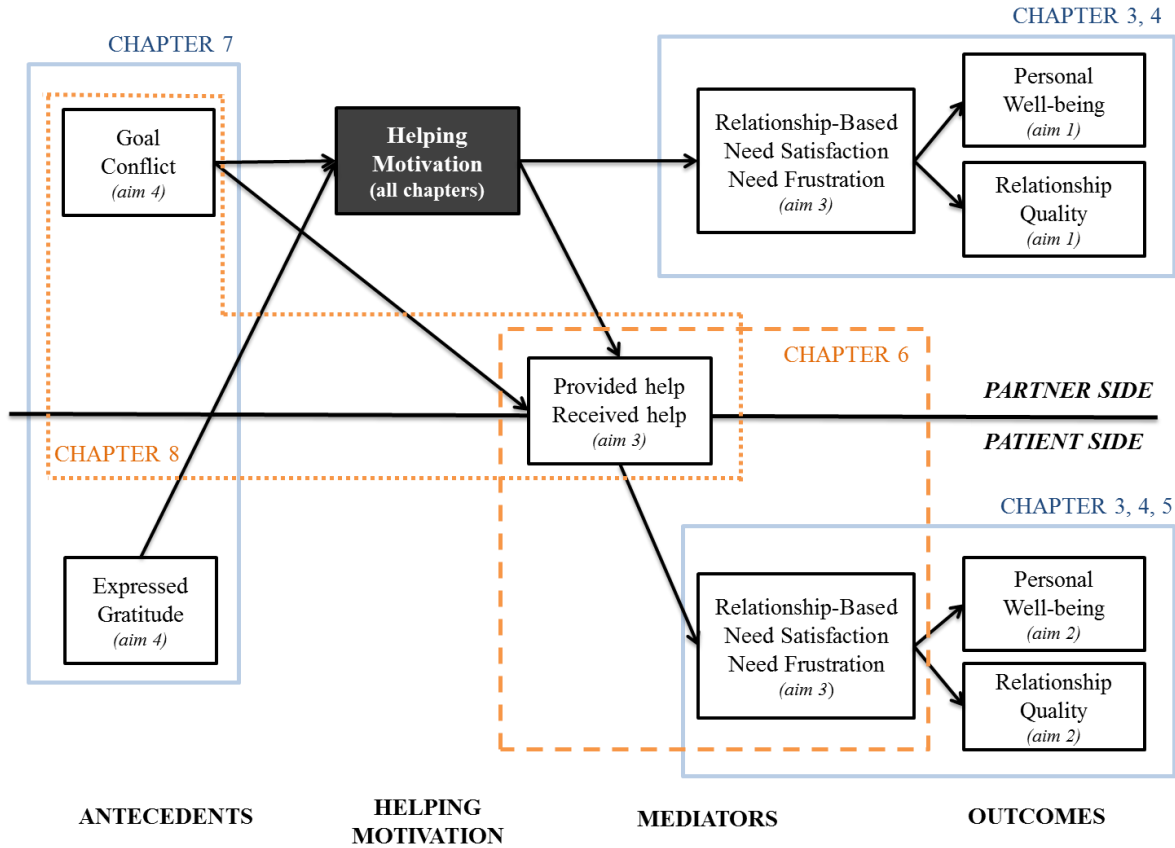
CHAPTER 7

CHAPTER 3, 4

Goal Conflict
(aim 4)

Helping Motivation
(all chapters)

Relationship-Based Need Satisfaction Need Frustration
(aim 3)

Personal Well-being
(aim 1)

Relationship Quality
(aim 1)

CHAPTER 6

Provided help Received help
(aim 3)

PARTNER SIDE

PATIENT SIDE

CHAPTER 8

CHAPTER 3, 4, 5

Expressed Gratitude
(aim 4)

Relationship-Based Need Satisfaction Need Frustration
(aim 3)

Personal Well-being
(aim 2)

Relationship Quality
(aim 2)

ANTECEDENTS

HELPING MOTIVATION

MEDIATORS

OUTCOMES